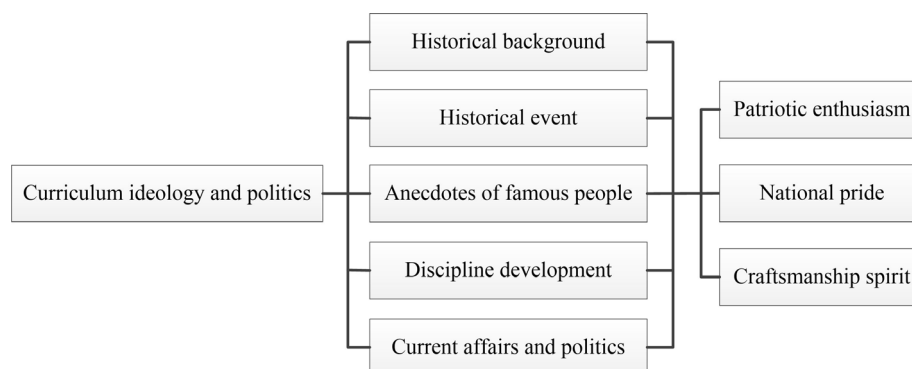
Curriculum ideology and politics

Historical background

Historical event

Anecdotes of famous people

Discipline development

Current affairs and politics

Patriotic enthusiasm

National pride

Craftsmanship spirit